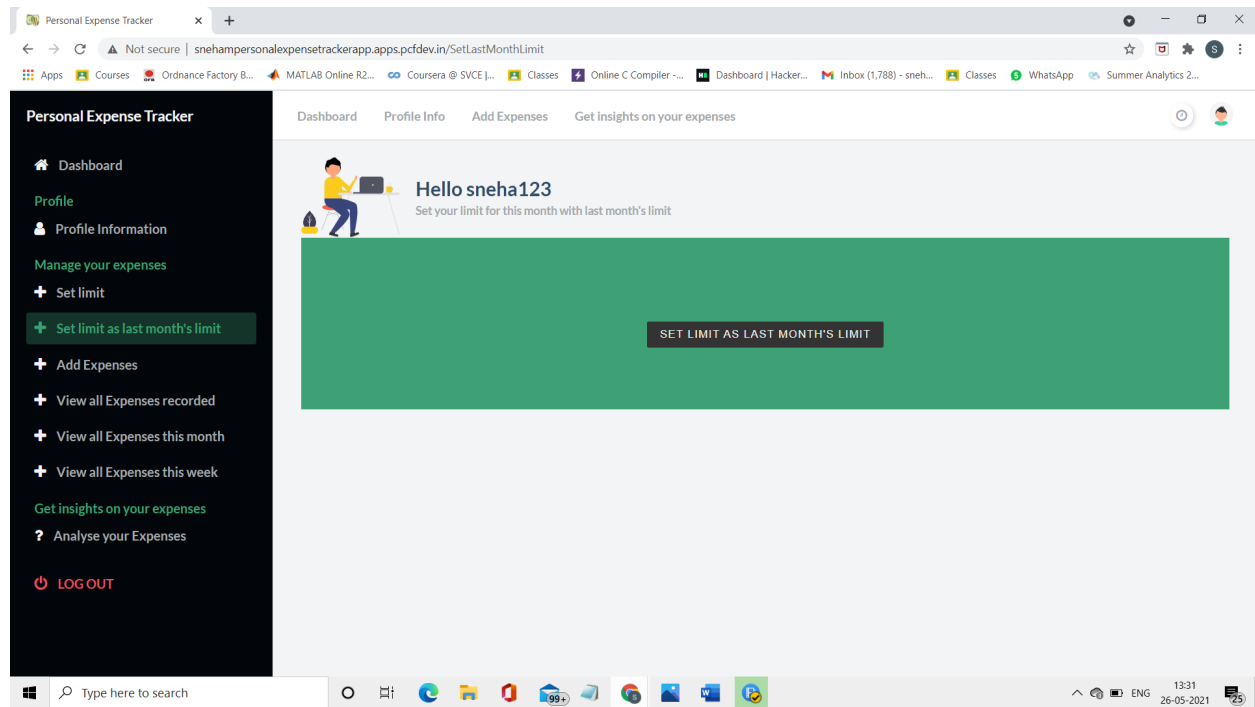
Personal Expense Tracker ×

Not secure | snehampersonalexpensetrackerapp.apps.pcfdev.in/SetLastMonthLimit

Apps Courses Ordnance Factory B... MATLAB Online R2... Coursera @ SVCE |... Classes Online C Compiler -... Dashboard | Hacker... Inbox (1,788) - sneh... Classes WhatsApp Summer Analytics 2...

Personal Expense Tracker

Dashboard

Profile

Profile Information

Manage your expenses

Set limit

Set limit as last month's limit

Add Expenses

View all Expenses recorded

View all Expenses this month

View all Expenses this week

Get insights on your expenses

? Analyse your Expenses

LOG OUT

Dashboard Profile Info Add Expenses Get insights on your expenses

Hello sneha123

Set your limit for this month with last month's limit

SET LIMIT AS LAST MONTH'S LIMIT

Type here to search

99+

ENG 13:31 26-05-2021

25